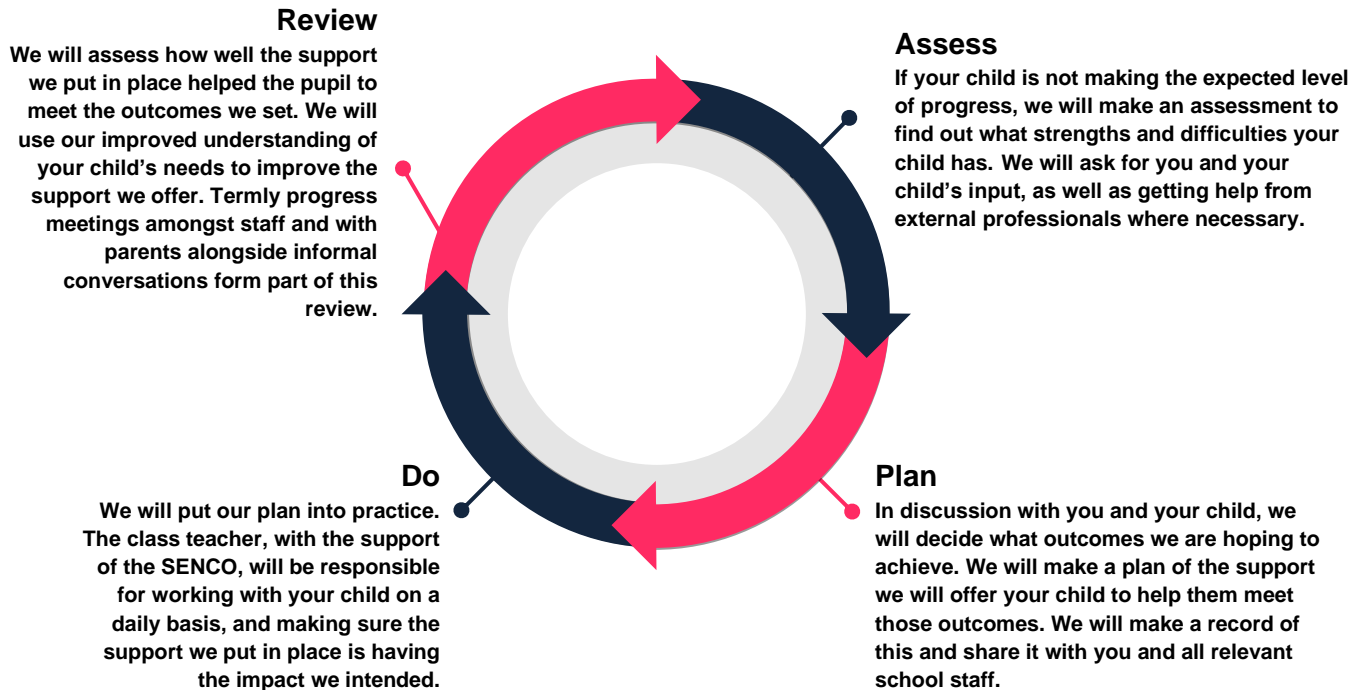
Review
We will assess how well the support we put in place helped the pupil to meet the outcomes we set. We will use our improved understanding of your child's needs to improve the support we offer. Termly progress meetings amongst staff and with parents alongside informal conversations form part of this review.

Assess
If your child is not making the expected level of progress, we will make an assessment to find out what strengths and difficulties your child has. We will ask for you and your child's input, as well as getting help from external professionals where necessary.

Do
We will put our plan into practice. The class teacher, with the support of the SENCO, will be responsible for working with your child on a daily basis, and making sure the support we put in place is having the impact we intended.

Plan
In discussion with you and your child, we will decide what outcomes we are hoping to achieve. We will make a plan of the support we will offer your child to help them meet those outcomes. We will make a record of this and share it with you and all relevant school staff.